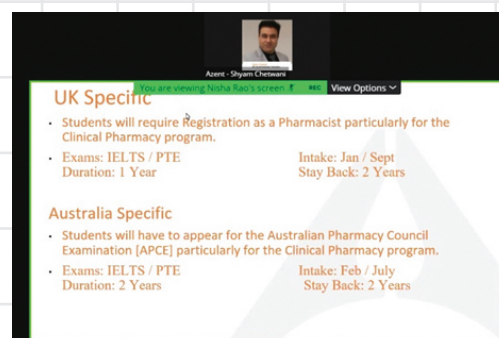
Azent - Shyam Chetwani

You are viewing Nisha Rao's screen REC

View Options

UK Specific

• Students will require Registration as a Pharmacist particularly for the Clinical Pharmacy program.

• Exams: IELTS / PTE
Duration: 1 Year

Intake: Jan / Sept
Stay Back: 2 Years

Australia Specific

• Students will have to appear for the Australian Pharmacy Council Examination (APCE) particularly for the Clinical Pharmacy program.

• Exams: IELTS / PTE
Duration: 2 Years

Intake: Feb / July
Stay Back: 2 Years